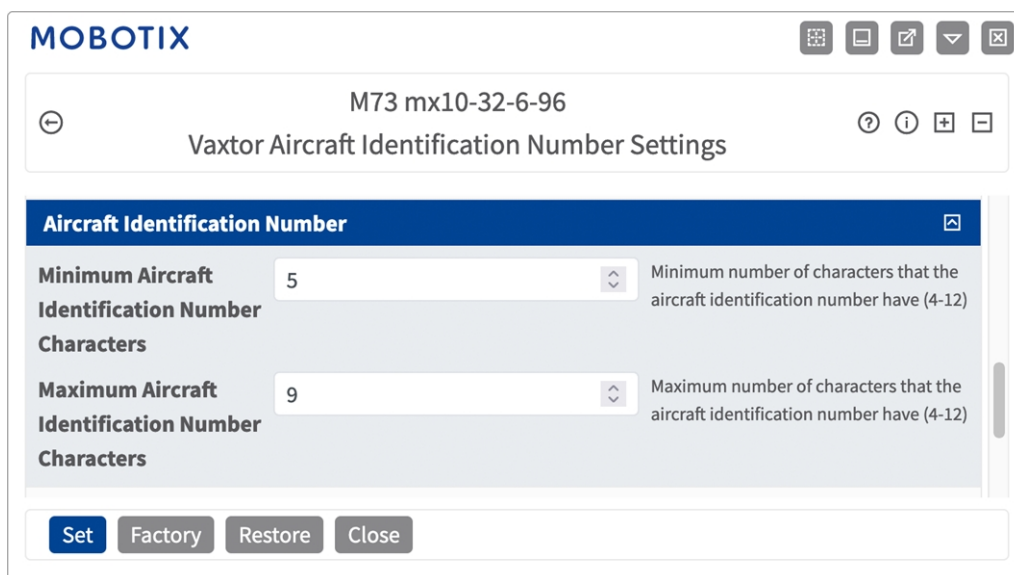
MOBOTIX

M73 mx10-32-6-96
Vaxtor Aircraft Identification Number Settings

Aircraft Identification Number

| Minimum Aircraft Identification Number Characters | 5 | Minimum number of characters that the aircraft identification number have (4-12) |
|---|---|---|
| Maximum Aircraft Identification Number Characters | 9 | Maximum number of characters that the aircraft identification number have (4-12) |

Set Factory Restore Close